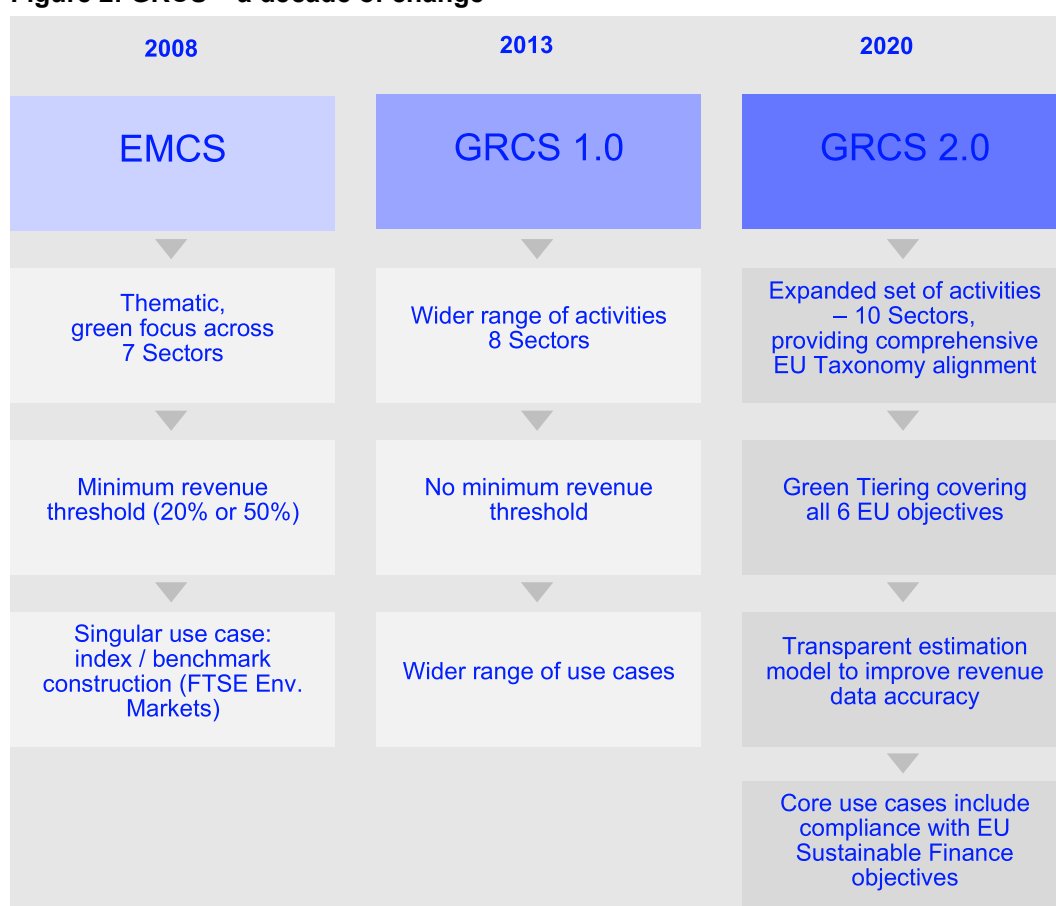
Figure 2. GRCS – a decade of change

2008

EMCS

Thematic, green focus across 7 Sectors

Minimum revenue threshold (20% or 50%)

Singular use case: index / benchmark construction (FTSE Env. Markets)

2013

GRCS 1.0

Wider range of activities 8 Sectors

No minimum revenue threshold

Wider range of use cases

2020

GRCS 2.0

Expanded set of activities – 10 Sectors, providing comprehensive EU Taxonomy alignment

Green Tiering covering all 6 EU objectives

Transparent estimation model to improve revenue data accuracy

Core use cases include compliance with EU Sustainable Finance objectives